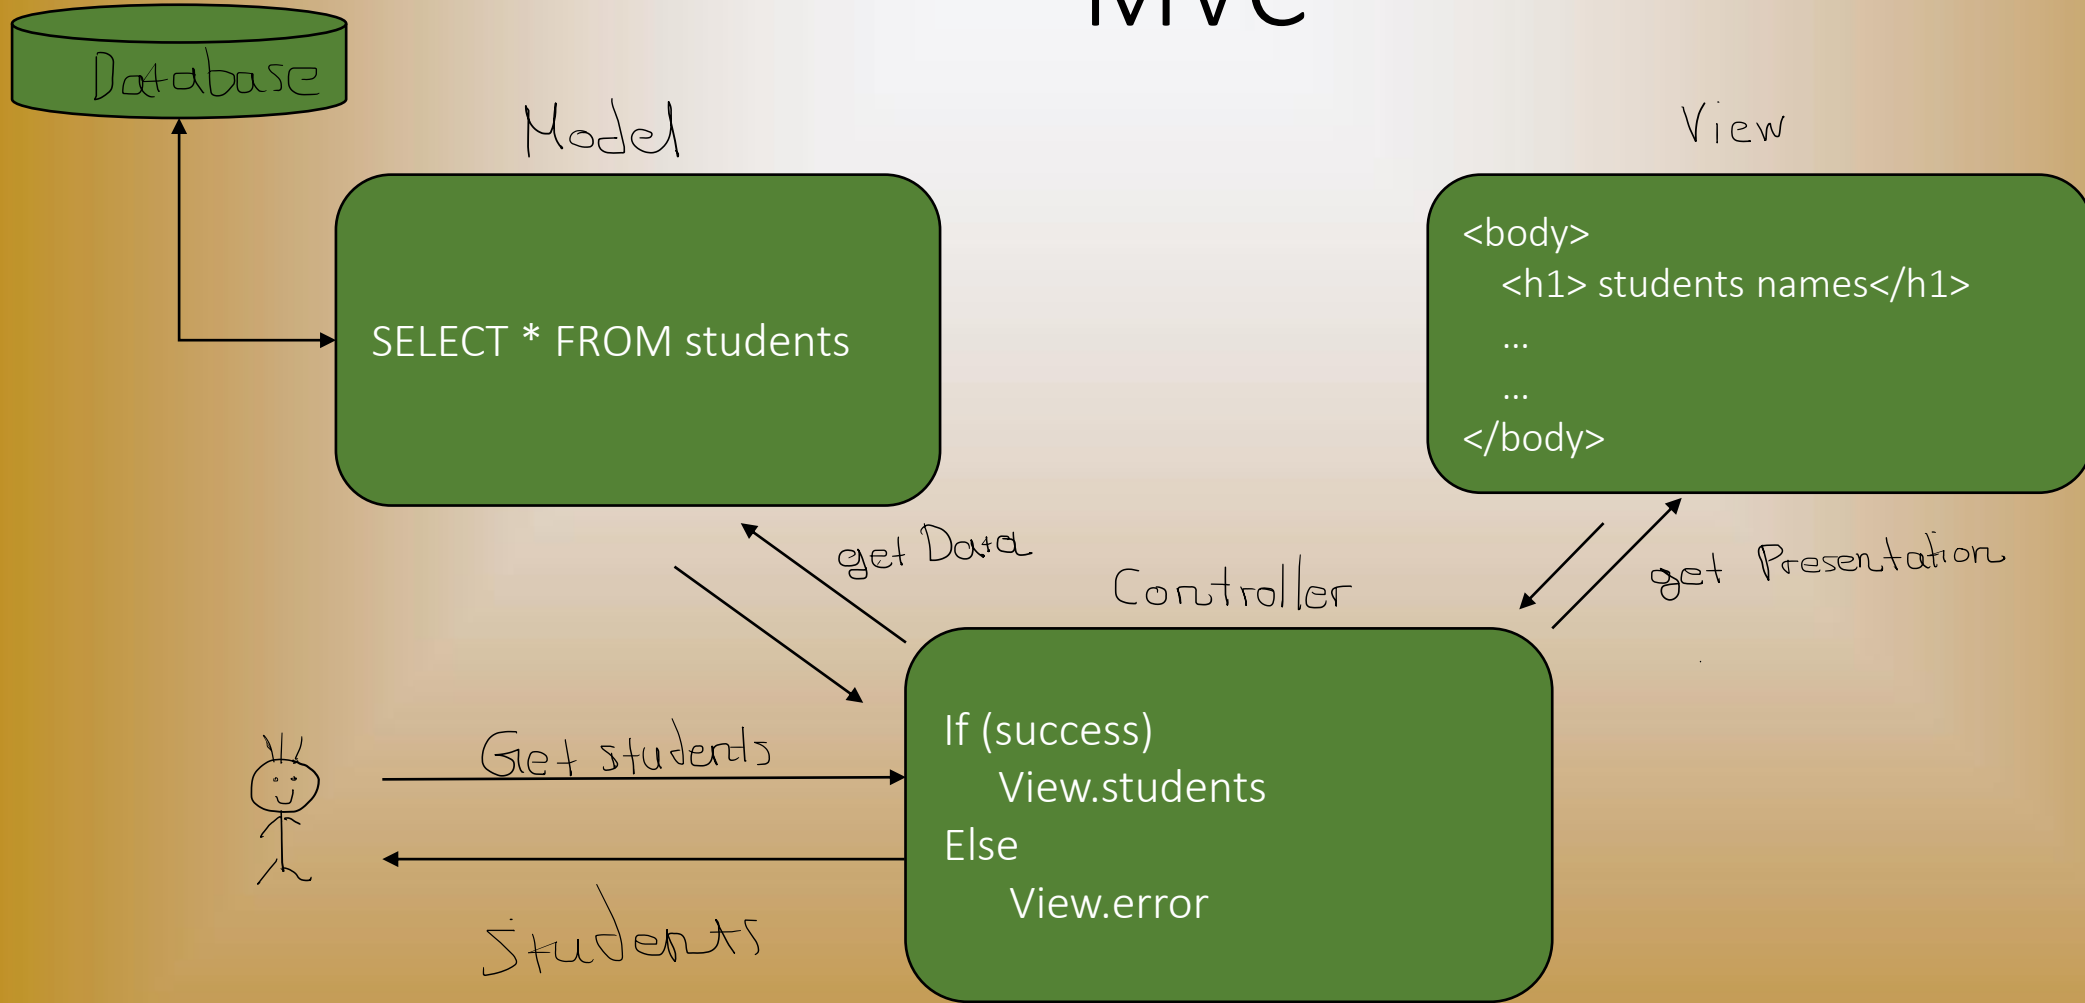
MVC

Database

Model

SELECT * FROM students

View

<body>
<h1> students names</h1>
...
...
</body>

get Data

Controller

get Presentation

If (success)
View.students
Else
View.error

Get students

Students